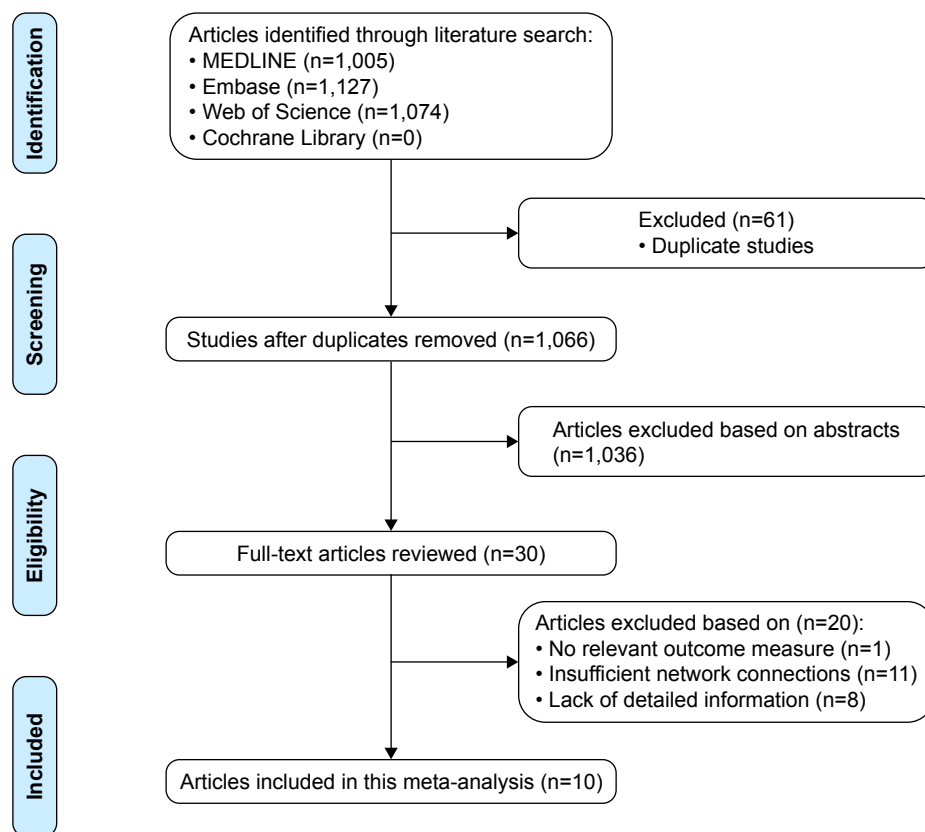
Identification

Articles identified through literature search:
• MEDLINE (n=1,005)
• Embase (n=1,127)
• Web of Science (n=1,074)
• Cochrane Library (n=0)

Excluded (n=61)
• Duplicate studies

Screening

Studies after duplicates removed (n=1,066)

Articles excluded based on abstracts (n=1,036)

Eligibility

Full-text articles reviewed (n=30)

Articles excluded based on (n=20):
• No relevant outcome measure (n=1)
• Insufficient network connections (n=11)
• Lack of detailed information (n=8)

Included

Articles included in this meta-analysis (n=10)